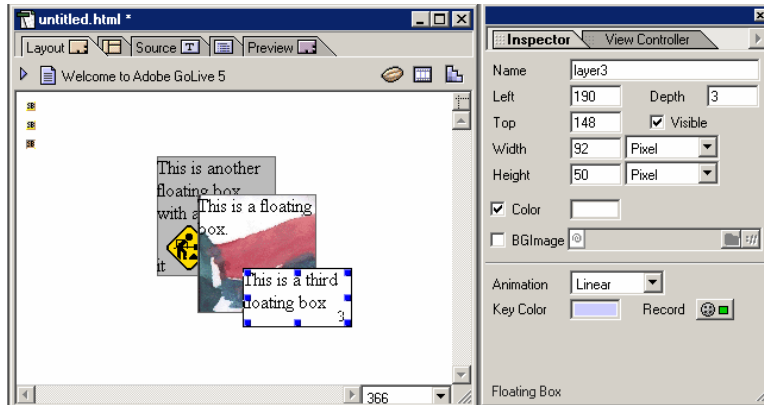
untitled.html *

Layout | Source | Preview

Welcome to Adobe GoLive 5

This is another floating box with a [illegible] it

This is a floating box.

This is a third floating box

3

366

Inspector | View Controller

Name layer3
Left 190 Depth 3
Top 148 Visible
Width 92 Pixel
Height 50 Pixel
Color
BGImage

Animation Linear
Key Color Record

Floating Box